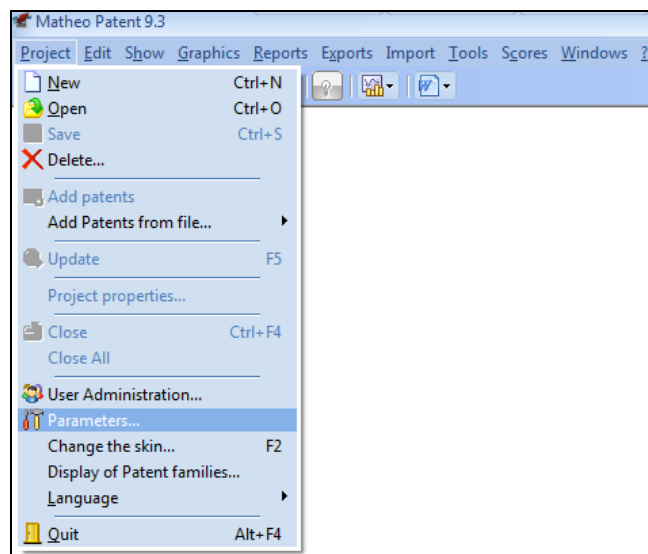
Matheo Patent 9.3

Project Edit Show Graphics Reports Exports Import Tools Scores Windows ?

New Ctrl+N
Open Ctrl+O
Save Ctrl+S
Delete...

Add patents
Add Patents from file...

Update F5

Project properties...

Close Ctrl+F4
Close All

User Administration...
Parameters...
Change the skin... F2
Display of Patent families...
Language

Quit Alt+F4